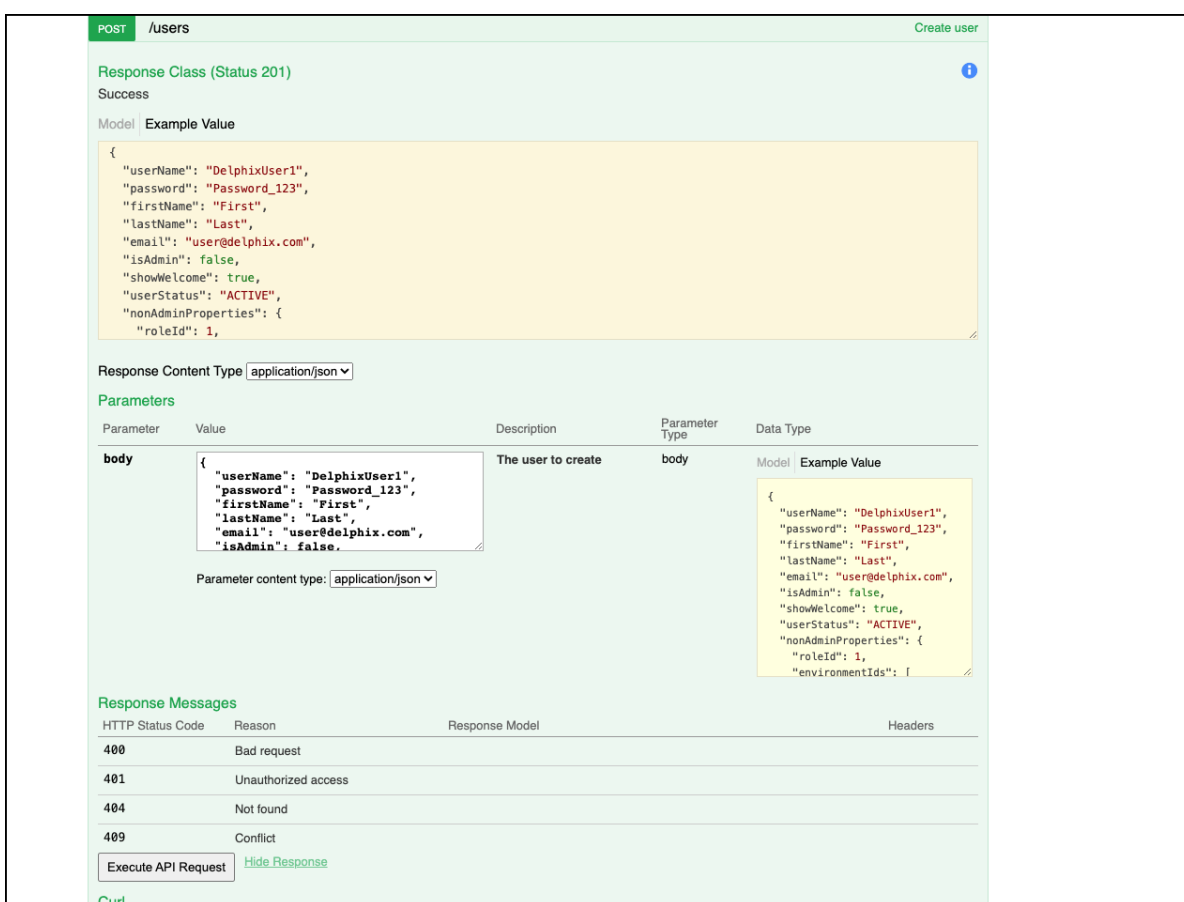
POST /users Create user

Response Class (Status 201)
Success

Model Example Value

{
  "userName": "DelphixUser1",
  "password": "Password_123",
  "firstName": "First",
  "lastName": "Last",
  "email": "user@delphix.com",
  "isAdmin": false,
  "showWelcome": true,
  "userStatus": "ACTIVE",
  "nonAdminProperties": {
    "roleId": 1,

Response Content Type application/json

Parameters

| Parameter | Value | Description | Parameter Type | Data Type |
|---|---|---|---|---|
| body | { "userName": "DelphixUser1", "password": "Password_123", "firstName": "First", "lastName": "Last", "email": "user@delphix.com", "isAdmin": false, Parameter content type: application/json | The user to create | body | Model Example Value { "userName": "DelphixUser1", "password": "Password_123", "firstName": "First", "lastName": "Last", "email": "user@delphix.com", "isAdmin": false, "showWelcome": true, "userStatus": "ACTIVE", "nonAdminProperties": { "roleId": 1, "environmentIds": [ |

Response Messages

| HTTP Status Code | Reason | Response Model | Headers |
|---|---|---|---|
| 400 | Bad request | | |
| 401 | Unauthorized access | | |
| 404 | Not found | | |
| 409 | Conflict | | |

Execute API Request Hide Response

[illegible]